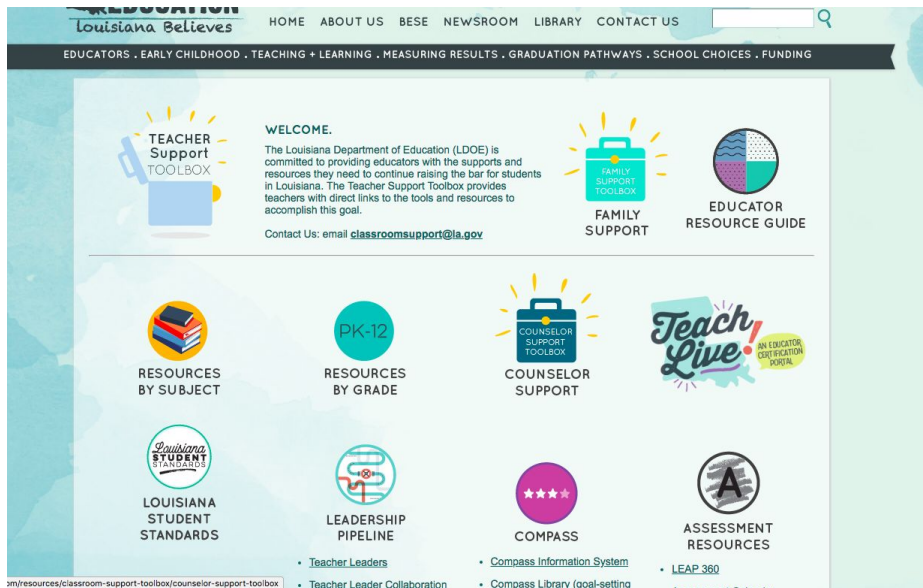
EDUCATION
Louisiana Believes

HOME ABOUT US BESE NEWSROOM LIBRARY CONTACT US

EDUCATORS . EARLY CHILDHOOD . TEACHING + LEARNING . MEASURING RESULTS . GRADUATION PATHWAYS . SCHOOL CHOICES . FUNDING

TEACHER Support TOOLBOX

WELCOME.

The Louisiana Department of Education (LDOE) is committed to providing educators with the supports and resources they need to continue raising the bar for students in Louisiana. The Teacher Support Toolbox provides teachers with direct links to the tools and resources to accomplish this goal.

Contact Us: email classroomsupport@la.gov

FAMILY SUPPORT TOOLBOX
FAMILY SUPPORT

EDUCATOR RESOURCE GUIDE

RESOURCES BY SUBJECT

PK-12
RESOURCES BY GRADE

COUNSELOR SUPPORT TOOLBOX
COUNSELOR SUPPORT

Teach Live! AN EDUCATOR CERTIFICATION PORTAL

Louisiana STUDENT STANDARDS
LOUISIANA STUDENT STANDARDS

LEADERSHIP PIPELINE
• Teacher Leaders
• Teacher Leader Collaboration

COMPASS
• Compass Information System
• Compass Library (goal-setting

A
ASSESSMENT RESOURCES
• LEAP 360

om/resources/classroom-support-toolbox/counselor-support-toolbox